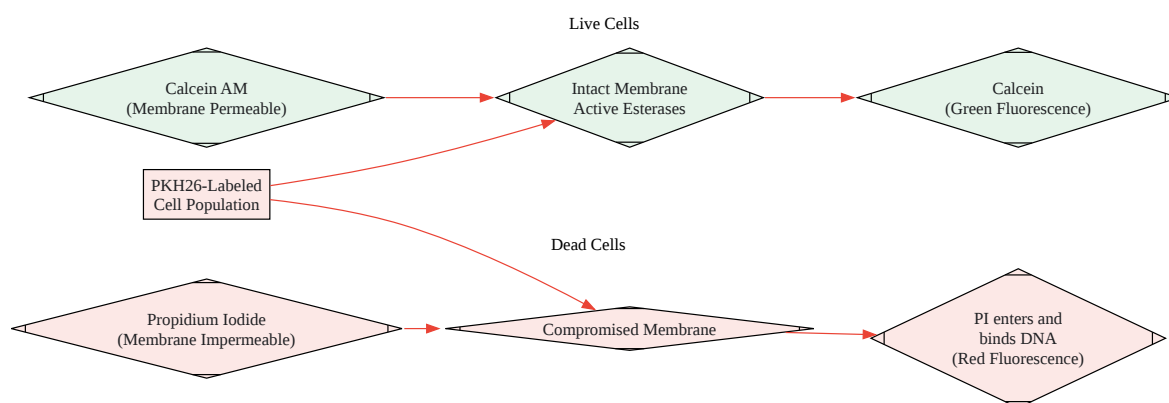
Live Cells

Calcein AM
(Membrane Permeable)

Intact Membrane
Active Esterases

Calcein
(Green Fluorescence)

PKH26-Labeled
Cell Population

Dead Cells

Propidium Iodide
(Membrane Impermeable)

Compromised Membrane

PI enters and
binds DNA
(Red Fluorescence)